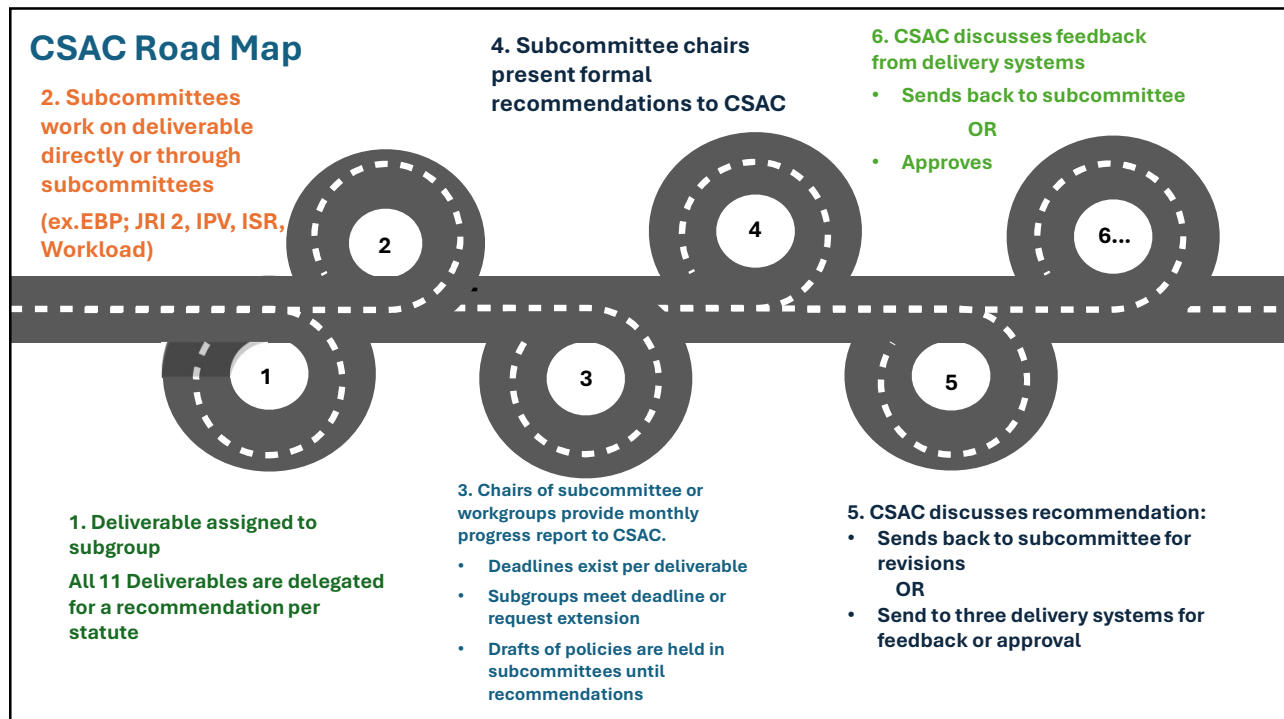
CSAC Road Map

2. Subcommittees work on deliverable directly or through subcommittees

(ex.EBP; JRI 2, IPV, ISR, Workload)

4. Subcommittee chairs present formal recommendations to CSAC

6. CSAC discusses feedback from delivery systems

- Sends back to subcommittee

OR

- Approves

2

4

6...

1

3

5

1. Deliverable assigned to subgroup

All 11 Deliverables are delegated for a recommendation per statute

3. Chairs of subcommittee or workgroups provide monthly progress report to CSAC.

- Deadlines exist per deliverable
- Subgroups meet deadline or request extension
- Drafts of policies are held in subcommittees until recommendations

5. CSAC discusses recommendation:

- Sends back to subcommittee for revisions

OR

- Send to three delivery systems for feedback or approval